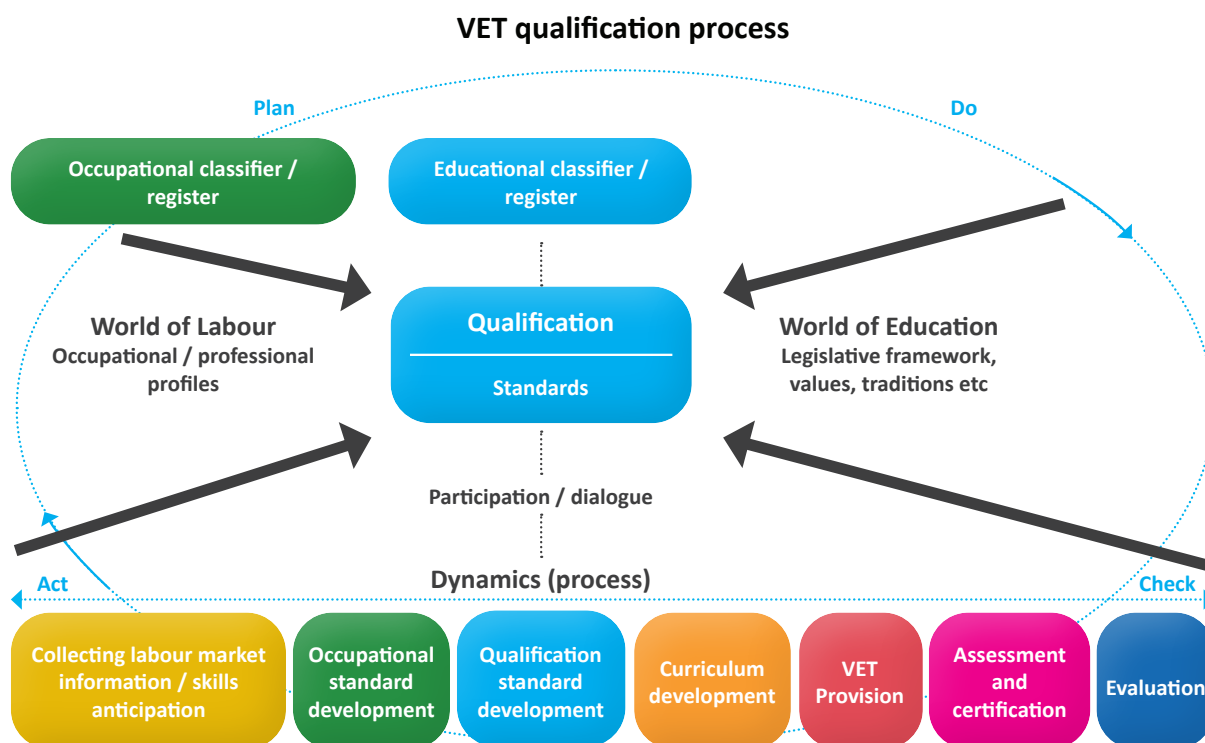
VET qualification process

Plan

Do

Occupational classifier / register

Educational classifier / register

World of Labour
Occupational / professional profiles

Qualification

Standards

World of Education
Legislative framework, values, traditions etc

Participation / dialogue

Act

Dynamics (process)

Check

Collecting labour market information / skills anticipation

Occupational standard development

Qualification standard development

Curriculum development

VET Provision

Assessment and certification

Evaluation